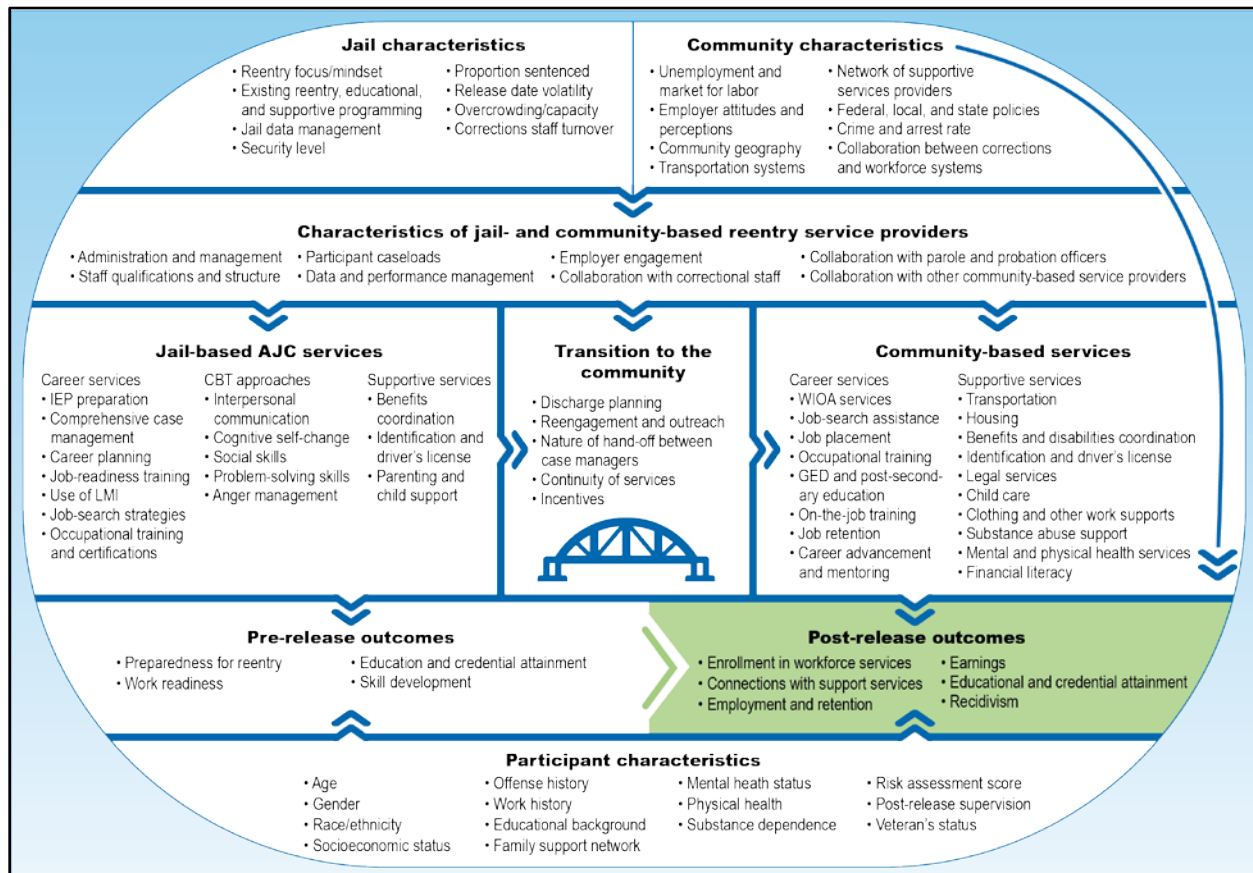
Jail characteristics
• Reentry focus/mindset
• Existing reentry, educational, and supportive programming
• Jail data management
• Security level
• Proportion sentenced
• Release date volatility
• Overcrowding/capacity
• Corrections staff turnover

Community characteristics
• Unemployment and market for labor
• Employer attitudes and perceptions
• Community geography
• Transportation systems
• Network of supportive services providers
• Federal, local, and state policies
• Crime and arrest rate
• Collaboration between corrections and workforce systems

Characteristics of jail- and community-based reentry service providers
• Administration and management
• Staff qualifications and structure
• Participant caseloads
• Data and performance management
• Employer engagement
• Collaboration with correctional staff
• Collaboration with parole and probation officers
• Collaboration with other community-based service providers

Jail-based AJC services
Career services
• IEP preparation
• Comprehensive case management
• Career planning
• Job-readiness training
• Use of LMI
• Job-search strategies
• Occupational training and certifications
CBT approaches
• Interpersonal communication
• Cognitive self-change
• Social skills
• Problem-solving skills
• Anger management
Supportive services
• Benefits coordination
• Identification and driver's license
• Parenting and child support

Transition to the community
• Discharge planning
• Reengagement and outreach
• Nature of hand-off between case managers
• Continuity of services
• Incentives

Community-based services
Career services
• WIOA services
• Job-search assistance
• Job placement
• Occupational training
• GED and post-secondary education
• On-the-job training
• Job retention
• Career advancement and mentoring
Supportive services
• Transportation
• Housing
• Benefits and disabilities coordination
• Identification and driver's license
• Legal services
• Child care
• Clothing and other work supports
• Substance abuse support
• Mental and physical health services
• Financial literacy

Pre-release outcomes
• Preparedness for reentry
• Work readiness
• Education and credential attainment
• Skill development

Post-release outcomes
• Enrollment in workforce services
• Connections with support services
• Employment and retention
• Earnings
• Educational and credential attainment
• Recidivism

Participant characteristics
• Age
• Gender
• Race/ethnicity
• Socioeconomic status
• Offense history
• Work history
• Educational background
• Family support network
• Mental heath status
• Physical health
• Substance dependence
• Risk assessment score
• Post-release supervision
• Veteran's status